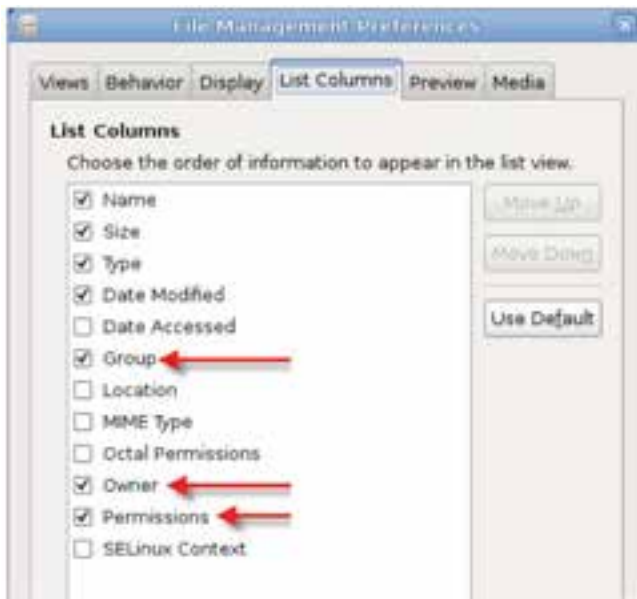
File Management Preferences

Views Behavior Display List Columns Preview Media

List Columns

Choose the order of information to appear in the list view.

Name
Size
Type
Date Modified
Date Accessed
Group
Location
MIME Type
Octal Permissions
Owner
Permissions
SELinux Context

Move Up
Move Down
Use Default